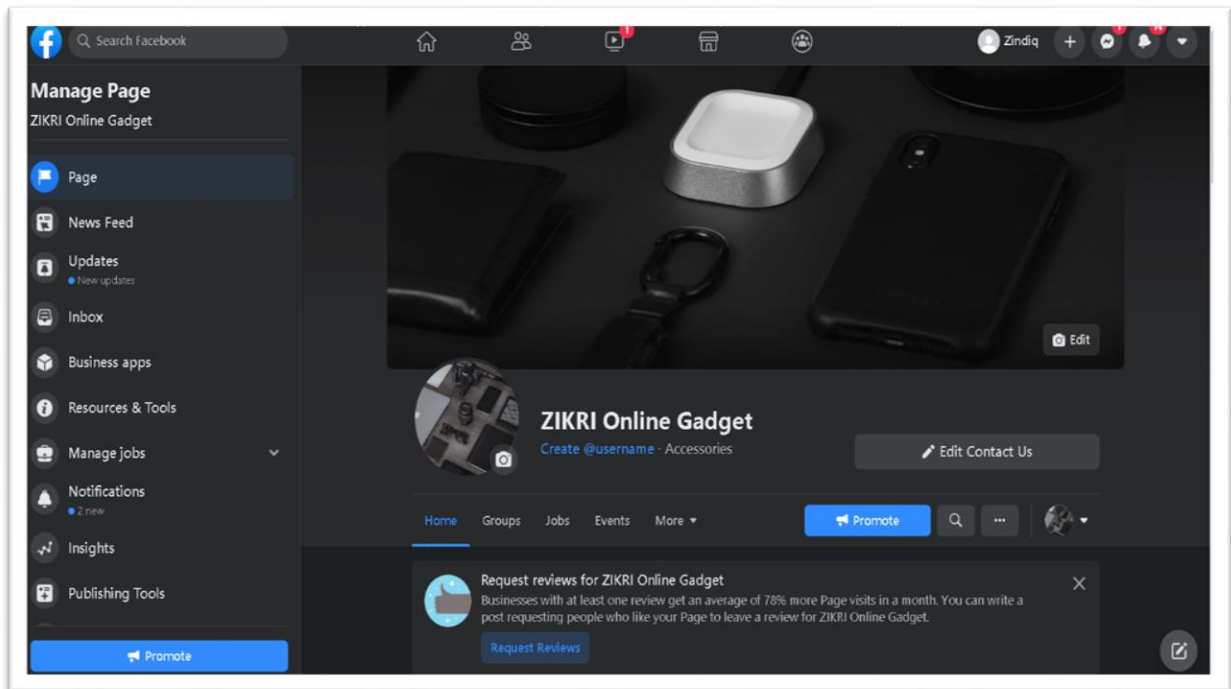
Search Facebook

1

Zindiq

Manage Page
ZIKRI Online Gadget

Page
News Feed
Updates
New updates
Inbox
Business apps
Resources & Tools
Manage jobs
Notifications
2 new
Insights
Publishing Tools

Promote

Edit

ZIKRI Online Gadget
Create @username · Accessories

Edit Contact Us

Home Groups Jobs Events More

Promote

Request reviews for ZIKRI Online Gadget
Businesses with at least one review get an average of 78% more Page visits in a month. You can write a post requesting people who like your Page to leave a review for ZIKRI Online Gadget.

Request Reviews